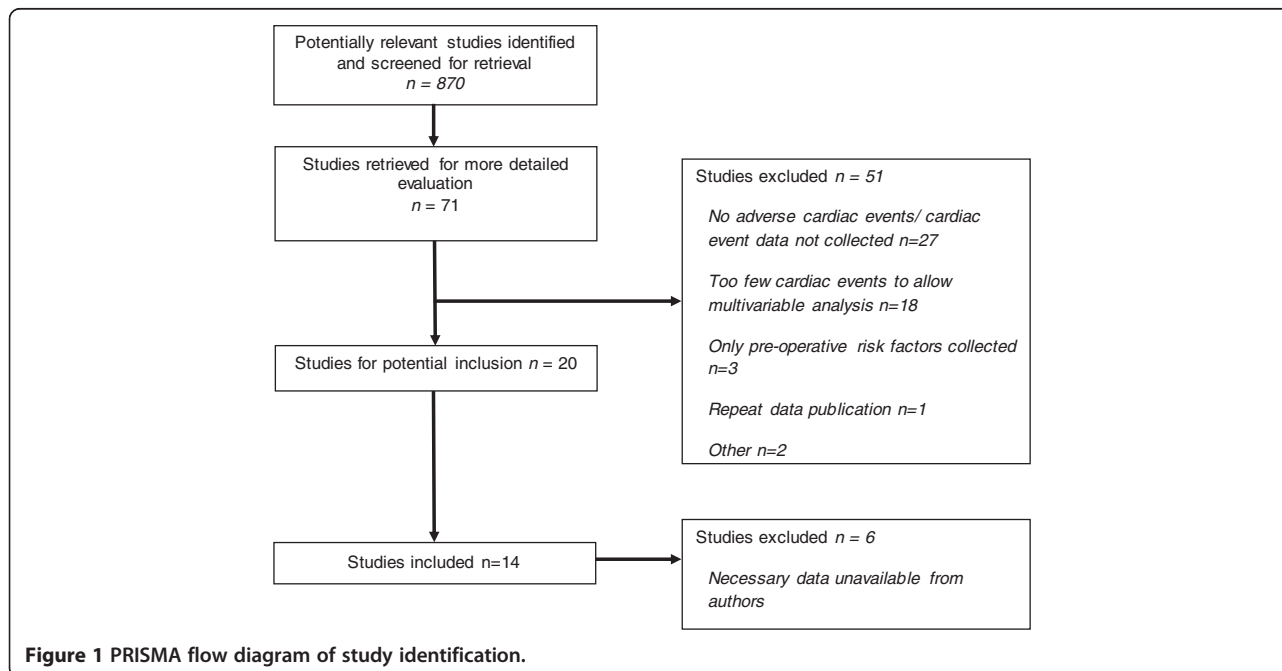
Potentially relevant studies identified and screened for retrieval
$n = 870$

Studies retrieved for more detailed evaluation
$n = 71$

Studies excluded $n = 51$

No adverse cardiac events/ cardiac event data not collected n=27

Too few cardiac events to allow multivariable analysis n=18

Only pre-operative risk factors collected n=3

Repeat data publication n=1

Other n=2

Studies for potential inclusion $n = 20$

Studies included n=14

Studies excluded $n = 6$

Necessary data unavailable from authors

**Figure 1 PRISMA flow diagram of study identification.**